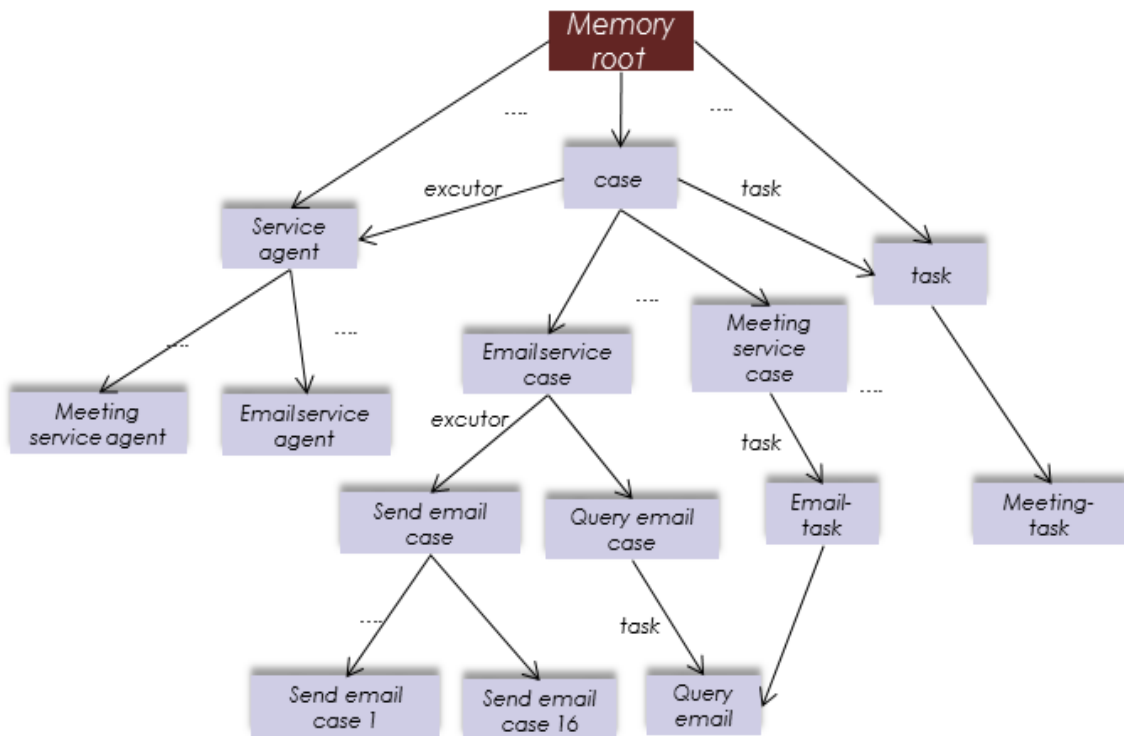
Memory root

....

....

case

excutor

task

Service agent

task

....

....

....

Emailservice case

Meeting service case

....

Meeting service agent

Emailservice agent

excutor

task

Send email case

Query email case

Email-task

Meeting-task

....

task

Send email case 1

Send email case 16

Query email